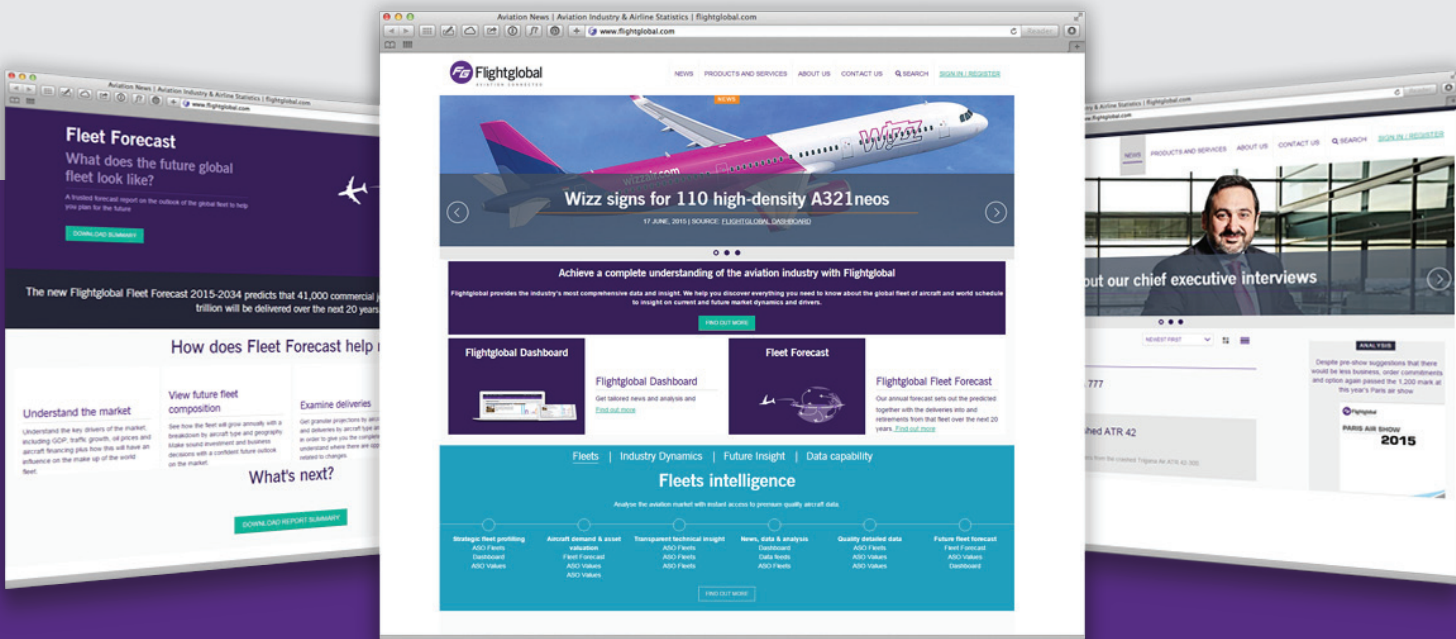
Aviation News | Aviation Industry & Airline Statistics | flightglobal.com

www.flightglobal.com

Fleet Forecast

What does the future global fleet look like?

A trusted forecast report on the outlook of the global fleet to help you plan for the future

DOWNLOAD SUMMARY

The new Flightglobal Fleet Forecast 2015-2034 predicts that 41,000 commercial j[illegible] trillion will be delivered over the next 20 years.

How does Fleet Forecast help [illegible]

Understand the market

Understand the key drivers of the market, including GDP, traffic growth, oil prices and aircraft financing plus how this will have an influence on the make up of the world fleet.

View future fleet composition

See how the fleet will grow annually with a breakdown by aircraft type and geography. Make sound investment and business decisions with a confident future outlook on the market.

Examine deliveries

Get granular projections by airc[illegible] and deliveries by aircraft type a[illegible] in order to give you the complete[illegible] understand where there are opp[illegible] related to changes.

What's next?

DOWNLOAD REPORT SUMMARY

Aviation News | Aviation Industry & Airline Statistics | flightglobal.com

www.flightglobal.com

Reader

Flightglobal

AVIATION CONNECTED

NEWS PRODUCTS AND SERVICES ABOUT US CONTACT US SEARCH SIGN IN / REGISTER

NEWS

Wizz signs for 110 high-density A321neos

17 JUNE, 2015 | SOURCE: FLIGHTGLOBAL DASHBOARD

Achieve a complete understanding of the aviation industry with Flightglobal

Flightglobal provides the industry's most comprehensive data and insight. We help you discover everything you need to know about the global fleet of aircraft and world schedule to insight on current and future market dynamics and drivers.

FIND OUT MORE

Flightglobal Dashboard

Flightglobal Dashboard

Get tailored news and analysis and

Find out more

Fleet Forecast

Flightglobal Fleet Forecast

Our annual forecast sets out the predicted together with the deliveries into and retirements from that fleet over the next 20 years. Find out more

Fleets | Industry Dynamics | Future Insight | Data capability

Fleets intelligence

Analyse the aviation market with instant access to premium quality aircraft data

Strategic fleet profiling
ASO Fleets
Dashboard
ASO Values

Aircraft demand & asset valuation
Fleet Forecast
ASO Values
ASO Values

Transparent technical insight
ASO Fleets
ASO Fleets
ASO Fleets

News, data & analysis
Dashboard
Data feeds
ASO Fleets

Quality detailed data
ASO Fleets
ASO Values
ASO Values

Future fleet forecast
Fleet Forecast
ASO Values
Dashboard

FIND OUT MORE

Aviation News | Aviation Industry & Airline Statistics | flightglobal.com

www.flightglobal.com

NEWS PRODUCTS AND SERVICES ABOUT US CONTACT US SEARCH SIGN IN / REGISTER

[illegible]out our chief executive interviews

NEWEST FIRST

777

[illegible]hed ATR 42

ANALYSIS

Despite pre-show suggestions that there would be less business, order commitments and option again passed the 1,200 mark at this year's Paris air show

Flightglobal

PARIS AIR SHOW

2015